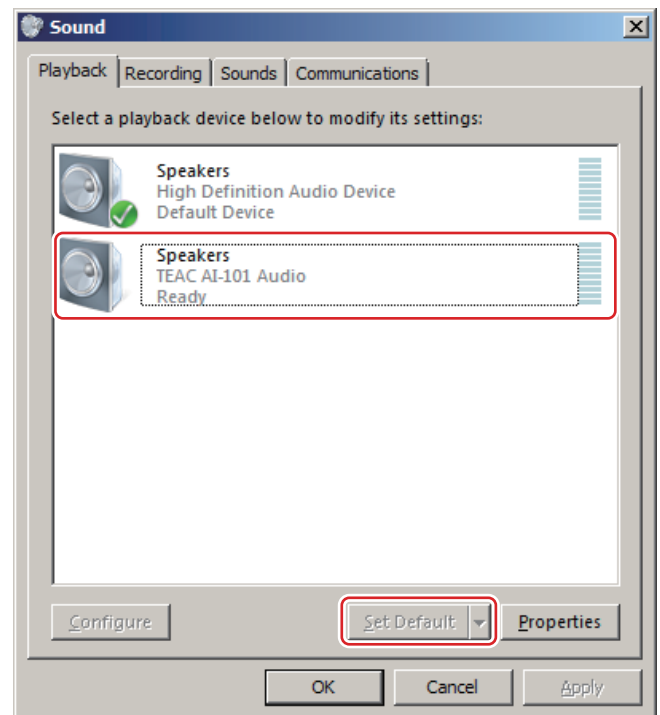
Sound

Playback | Recording | Sounds | Communications

Select a playback device below to modify its settings:

Speakers
High Definition Audio Device
Default Device

Speakers
TEAC AI-101 Audio
Ready

Configure

Set Default

Properties

OK

Cancel

Apply